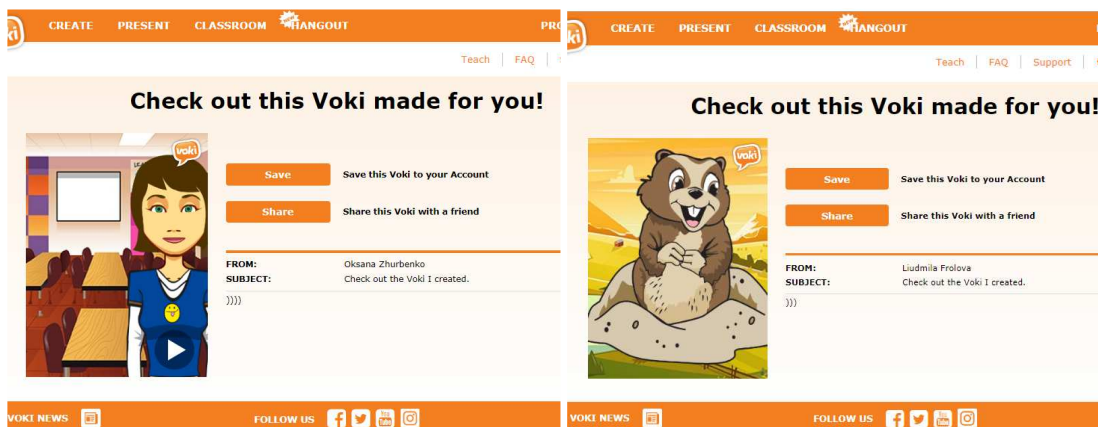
CREATE PRESENT CLASSROOM HANGOUT PRO

Teach | FAQ |

Check out this Voki made for you!

voki

Save Save this Voki to your Account

Share Share this Voki with a friend

FROM: Oksana Zhurbenko
SUBJECT: Check out the Voki I created.

))))

VOKI NEWS FOLLOW US

CREATE PRESENT CLASSROOM HANGOUT

Teach | FAQ | Support |

Check out this Voki made for you!

voki

Save Save this Voki to your Account

Share Share this Voki with a friend

FROM: Liudmila Frolova
SUBJECT: Check out the Voki I created.

)))

VOKI NEWS FOLLOW US